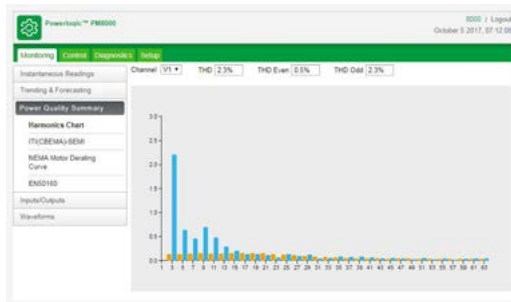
Powerlogic™ PM8000

8000 | Logout
October 5 2017, 07:12:0

Monitoring | Control | Diagnostics | Setup

Instantaneous Readings
Trending & Forecasting
Power Quality Summary
Harmonics Chart
ITI(CBEMA)-SEMI
NEMA Motor Derating Curve
EN50160
Inputs/Outputs
Waveforms

Channel V1 ▾ THD 2.3% THD Even 0.5% THD Odd 2.3%

3.0
2.5
2.0
1.5
1.0
0.5
0.0

1 3 5 7 9 11 13 15 17 19 21 23 25 27 29 31 33 35 37 39 41 43 45 47 49 51 53 55 57 59 61 63